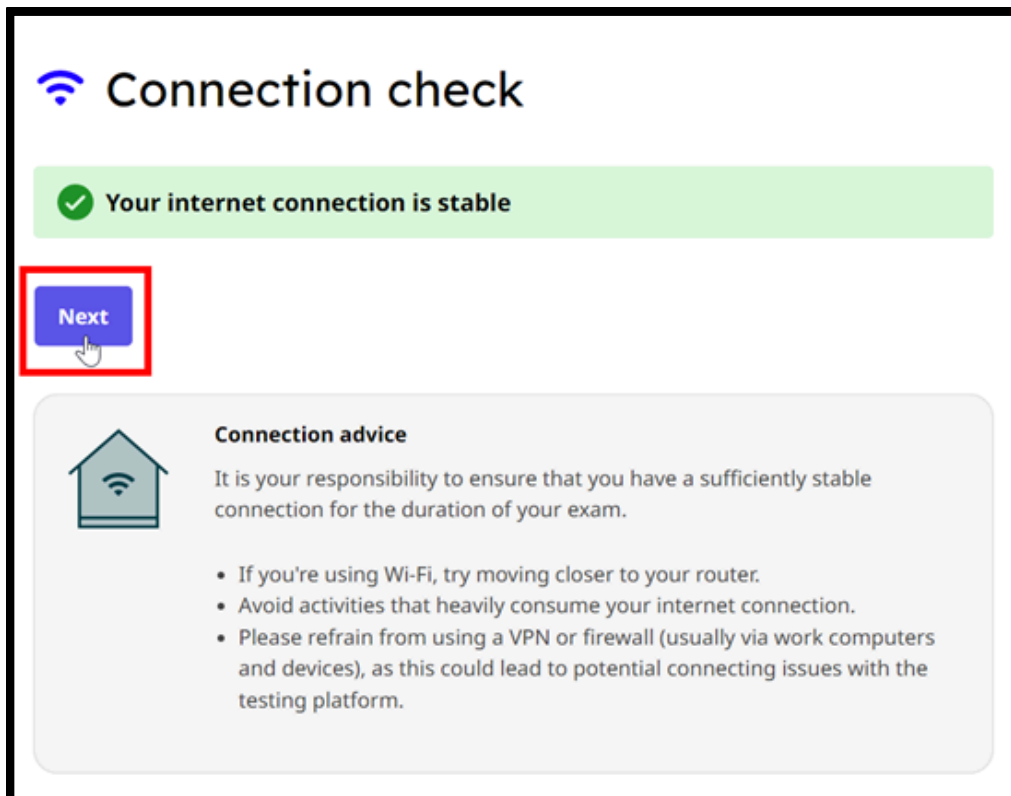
Connection check

Your internet connection is stable

Next

Connection advice

It is your responsibility to ensure that you have a sufficiently stable connection for the duration of your exam.

- If you're using Wi-Fi, try moving closer to your router.
- Avoid activities that heavily consume your internet connection.
- Please refrain from using a VPN or firewall (usually via work computers and devices), as this could lead to potential connecting issues with the testing platform.